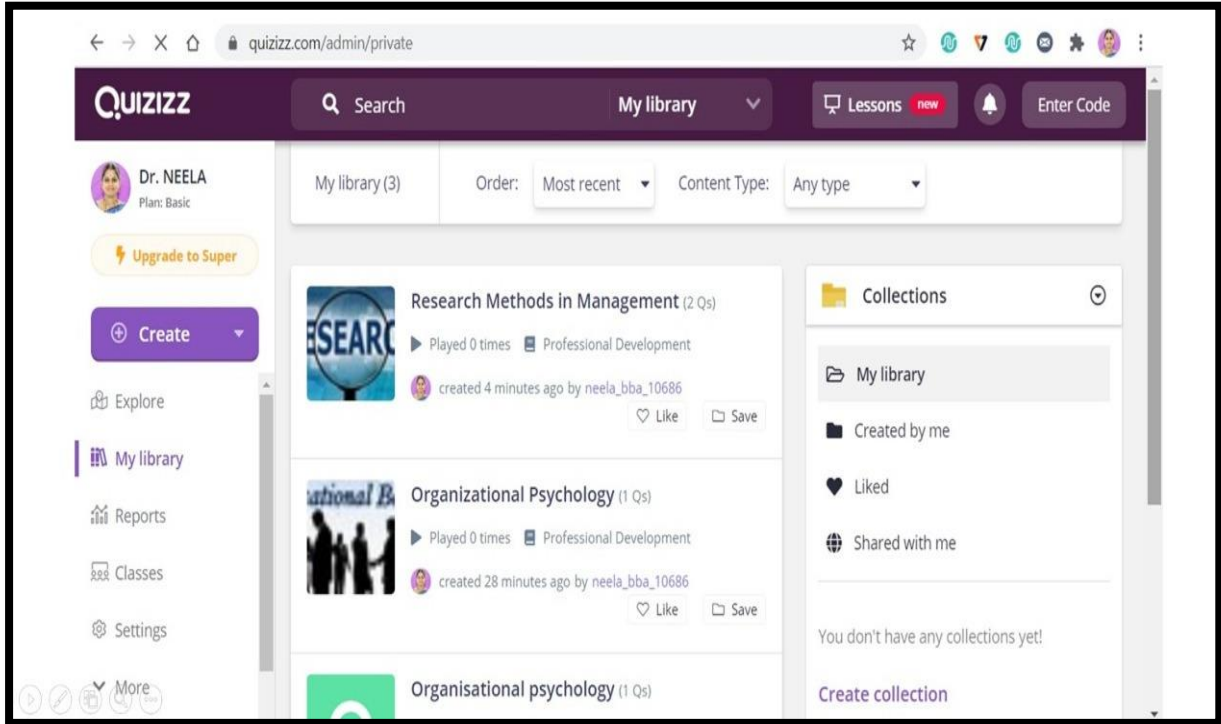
quizizz.com/admin/private

QUIZIZZ
Search
My library
Lessons new
Enter Code

Dr. NEELA
Plan: Basic
Upgrade to Super
Create
Explore
My library
Reports
Classes
Settings
More

My library (3)
Order: Most recent
Content Type: Any type

ESEARC
Research Methods in Management (2 Qs)
Played 0 times Professional Development
created 4 minutes ago by neela_bba_10686
Like Save

ational B
Organizational Psychology (1 Qs)
Played 0 times Professional Development
created 28 minutes ago by neela_bba_10686
Like Save

Organisational psychology (1 Qs)

Collections
My library
Created by me
Liked
Shared with me
You don't have any collections yet!
Create collection